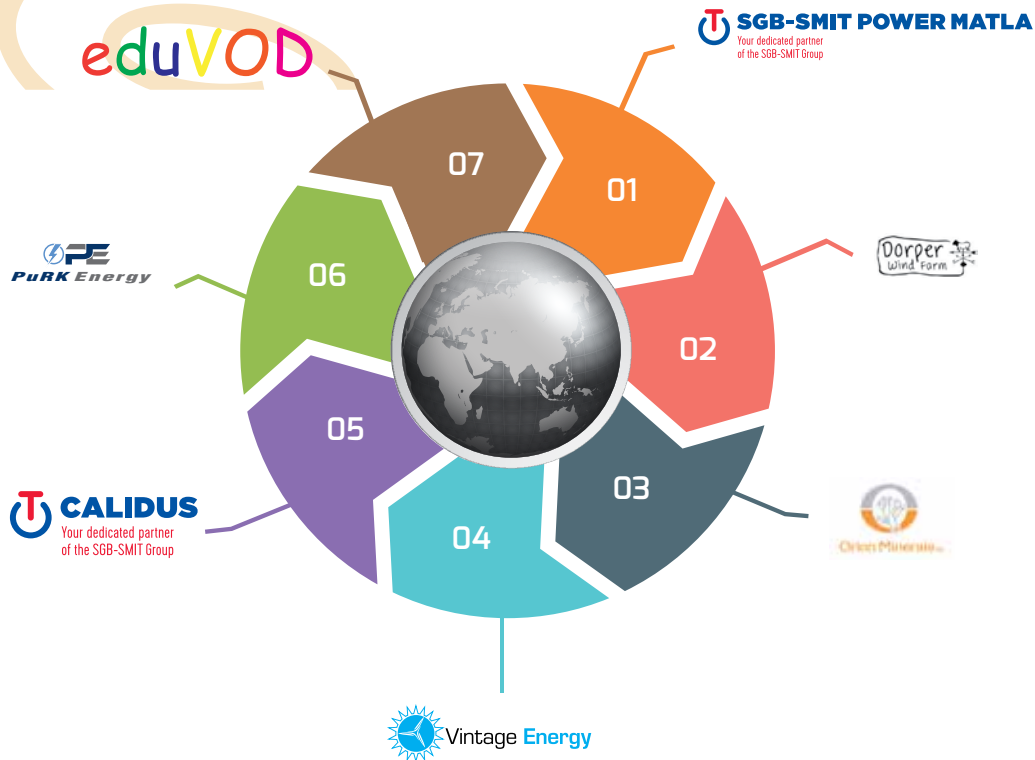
eduVOD

SGB-SMIT POWER MATLA
Your dedicated partner
of the SGB-SMIT Group

07

01

PE
PuRK Energy

Dorper
Wind Farm

06

02

05

03

CALIDUS
Your dedicated partner
of the SGB-SMIT Group

Orion Minerals

04

Vintage Energy